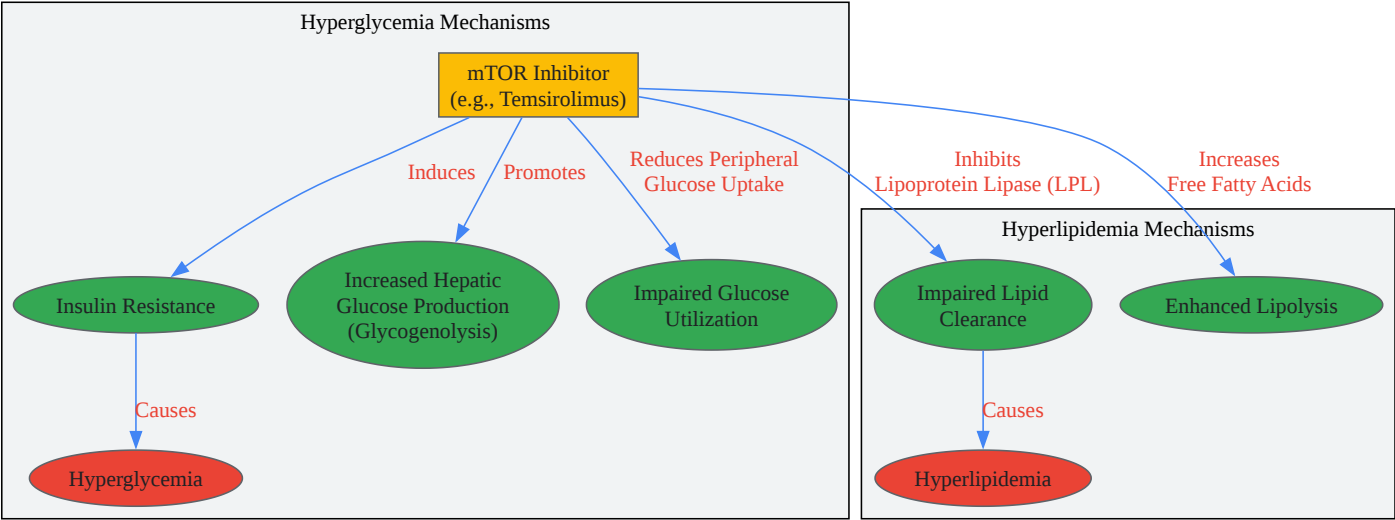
Hyperglycemia Mechanisms

mTOR Inhibitor
(e.g., Temsirolimus)

Induces

Promotes

Reduces Peripheral
Glucose Uptake

Inhibits
Lipoprotein Lipase (LPL)

Increases
Free Fatty Acids

Hyperlipidemia Mechanisms

Insulin Resistance

Increased Hepatic
Glucose Production
(Glycogenolysis)

Impaired Glucose
Utilization

Impaired Lipid
Clearance

Enhanced Lipolysis

Causes

Causes

Hyperglycemia

Hyperlipidemia